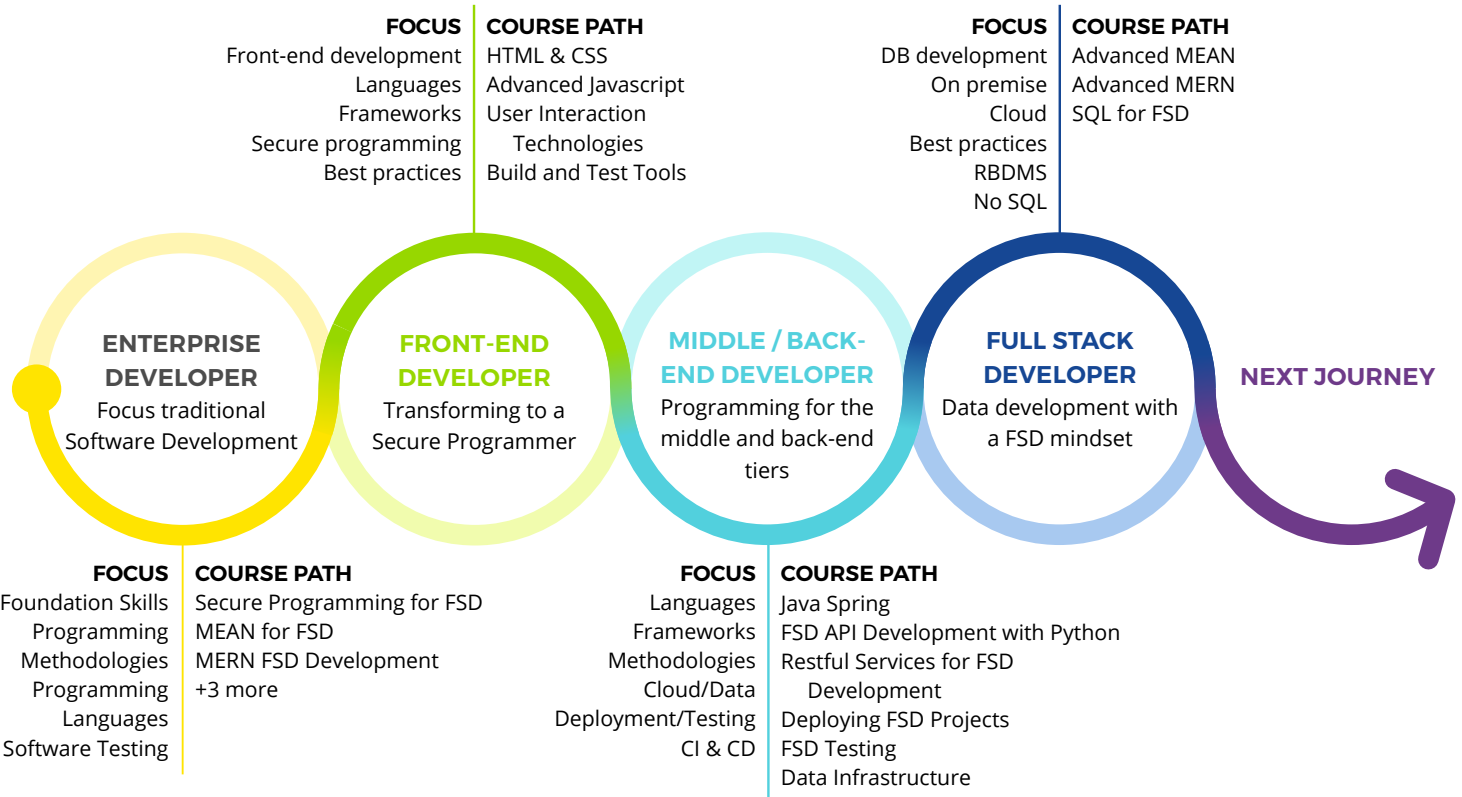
FOCUS
Front-end development
Languages
Frameworks
Secure programming
Best practices

COURSE PATH
HTML & CSS
Advanced Javascript
User Interaction Technologies
Build and Test Tools

FOCUS
DB development
On premise
Cloud
Best practices
RBDMS
No SQL

COURSE PATH
Advanced MEAN
Advanced MERN
SQL for FSD

ENTERPRISE DEVELOPER
Focus traditional Software Development

FRONT-END DEVELOPER
Transforming to a Secure Programmer

MIDDLE / BACK-END DEVELOPER
Programming for the middle and back-end tiers

FULL STACK DEVELOPER
Data development with a FSD mindset

NEXT JOURNEY

FOCUS
Foundation Skills
Programming
Methodologies
Programming
Languages
Software Testing

COURSE PATH
Secure Programming for FSD
MEAN for FSD
MERN FSD Development
+3 more

FOCUS
Languages
Frameworks
Methodologies
Cloud/Data
Deployment/Testing
CI & CD

COURSE PATH
Java Spring
FSD API Development with Python
Restful Services for FSD Development
Deploying FSD Projects
FSD Testing
Data Infrastructure